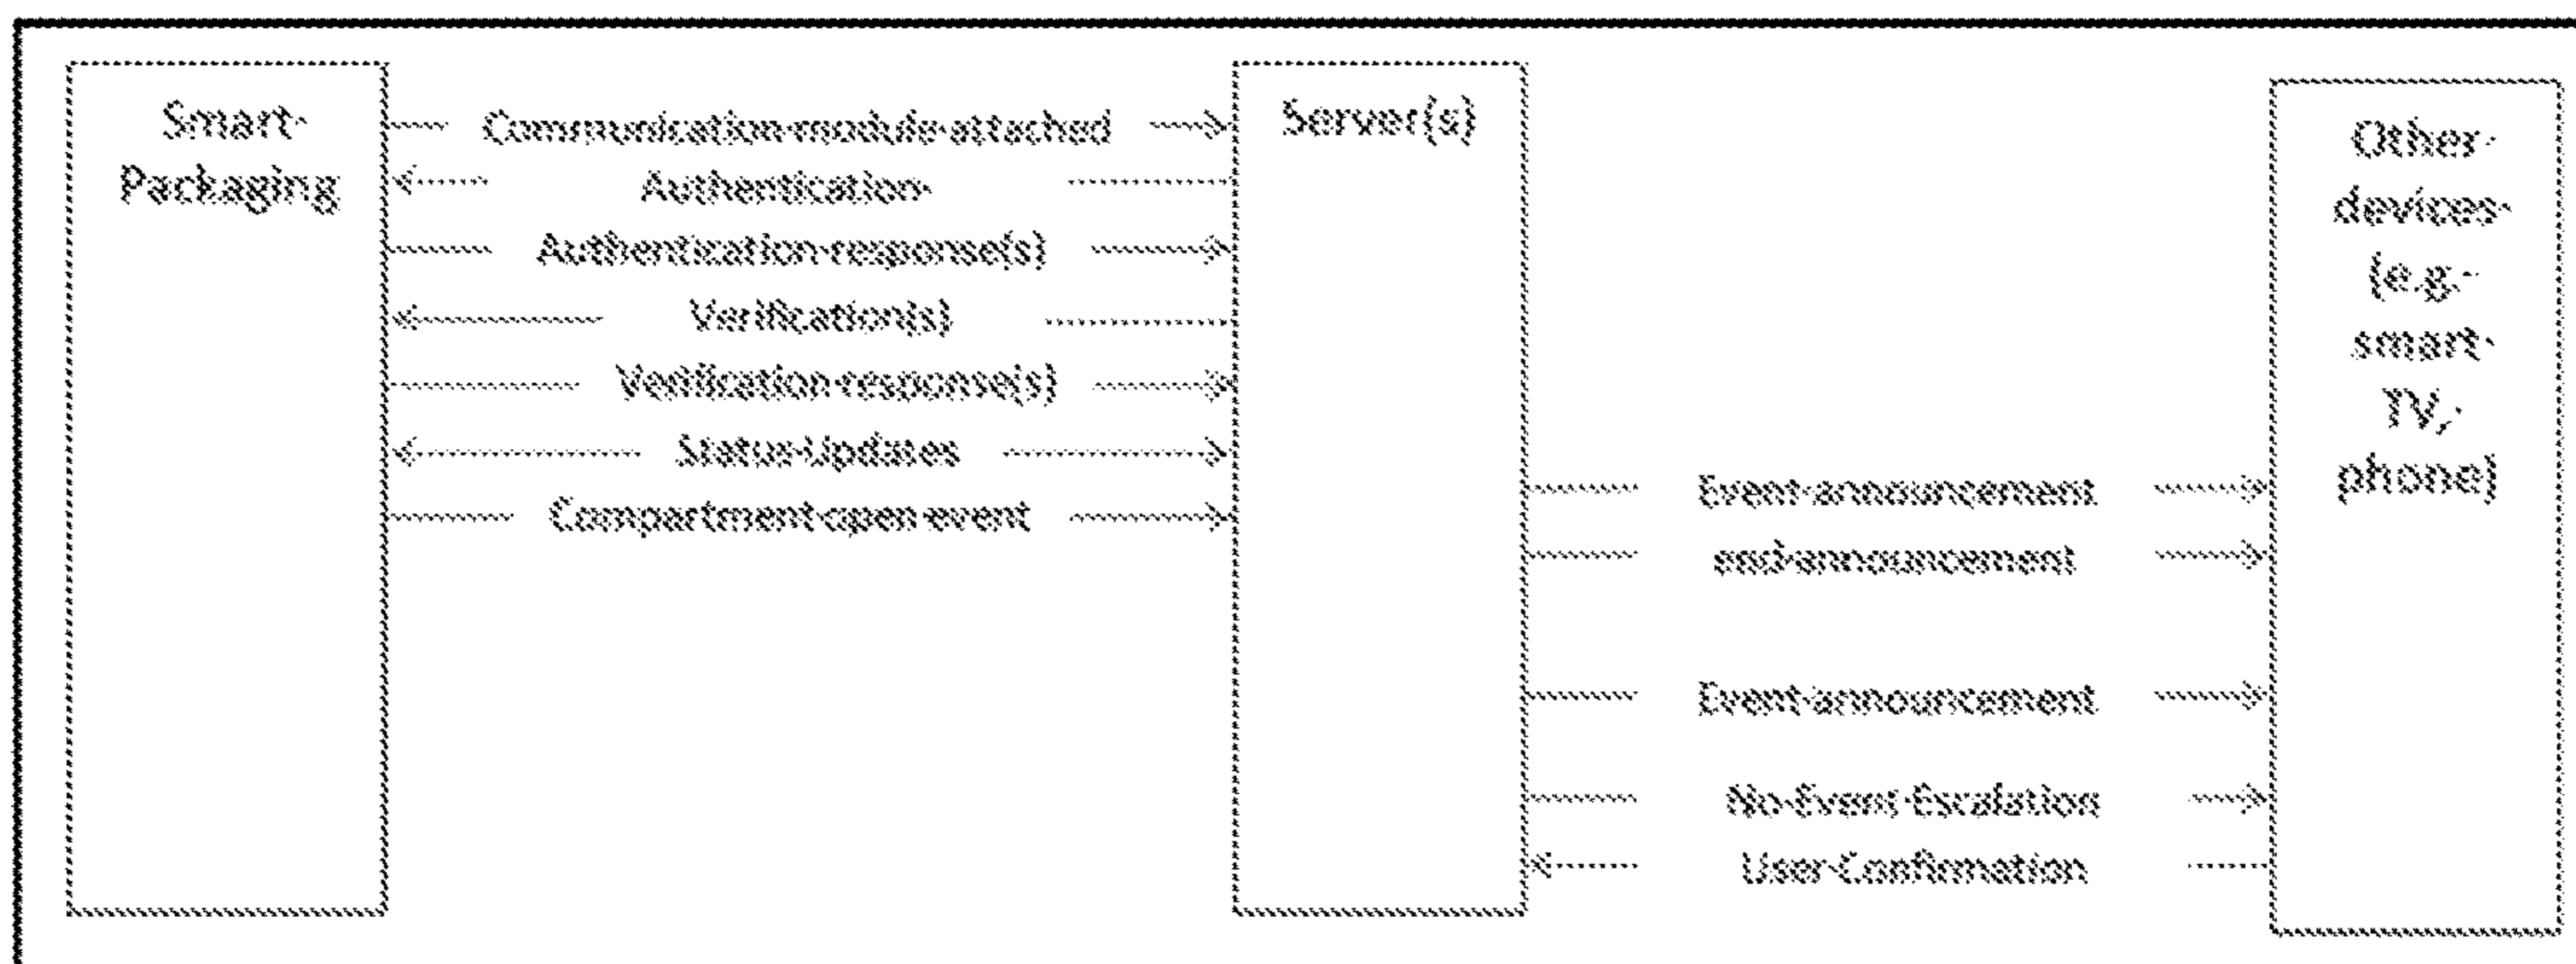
Smart Packaging

Communication module attached

Authentication

Authentication response(s)

Verification(s)

Verification response(s)

Status Updates

Compartment open event

Server(s)

Event announcement

end announcement

Event announcement

No Event Escalation

User Confirmation

Other devices (e.g. smart TV, phone)